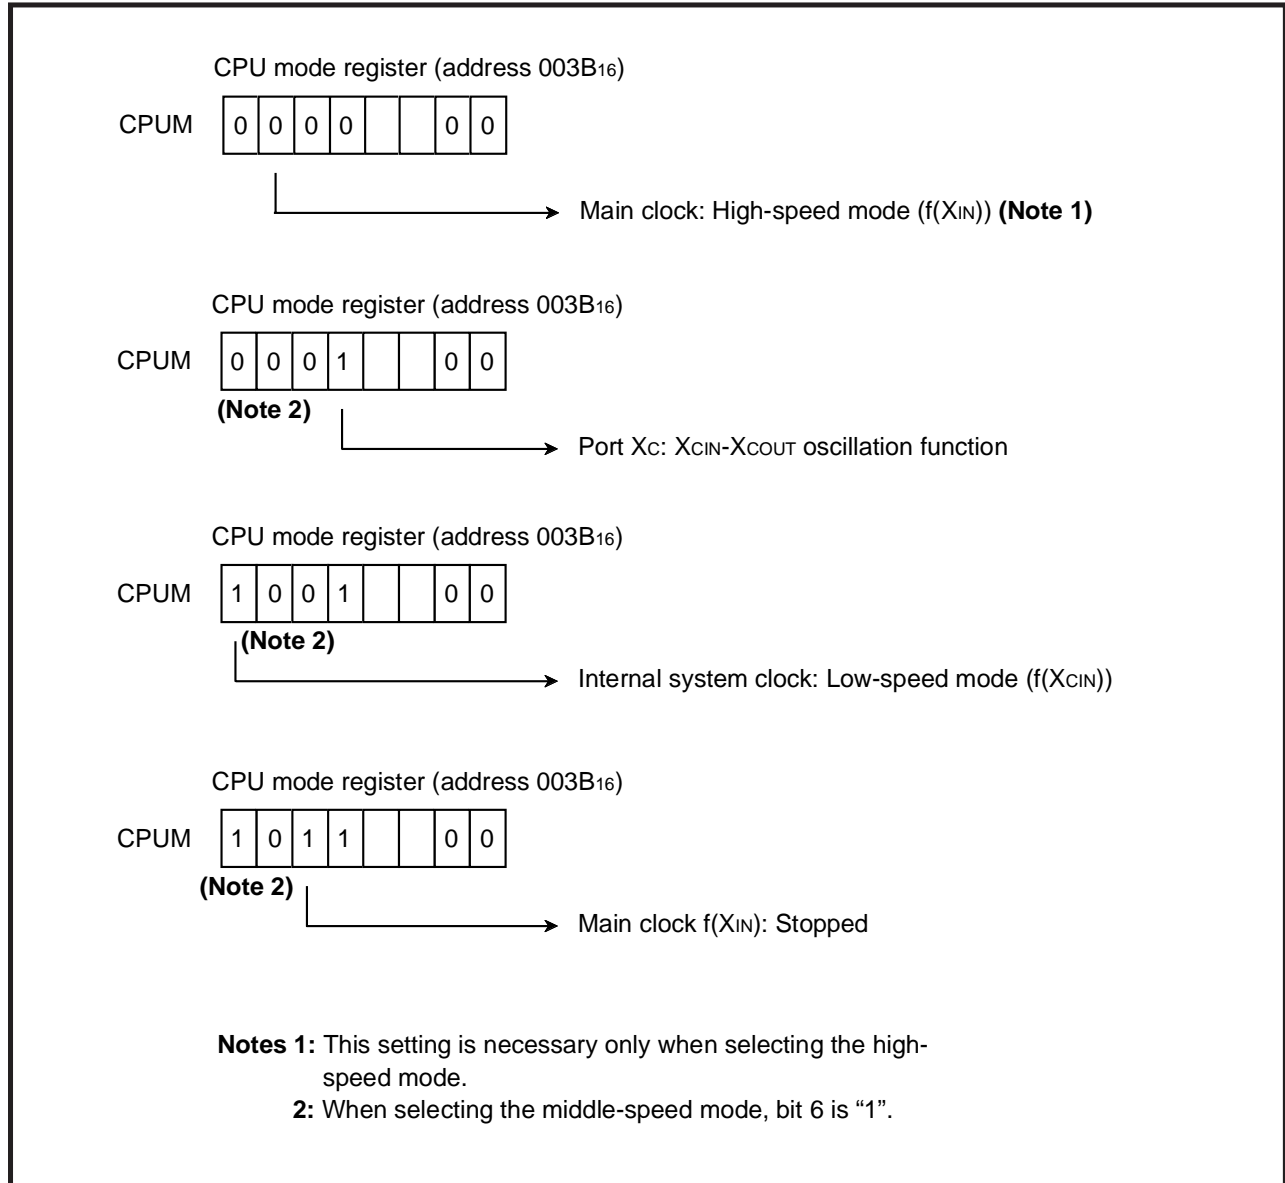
CPU mode register (address 003B$_{16}$)

CPUM

| 0 | 0 | 0 | 0 |  |  | 0 | 0 |
|---|---|---|---|---|---|---|---|

Main clock: High-speed mode (f(X$_{IN}$)) **(Note 1)**

CPU mode register (address 003B$_{16}$)

CPUM

| 0 | 0 | 0 | 1 |  |  | 0 | 0 |
|---|---|---|---|---|---|---|---|

**(Note 2)**

Port X$_{C}$: X$_{CIN}$-X$_{COUT}$ oscillation function

CPU mode register (address 003B$_{16}$)

CPUM

| 1 | 0 | 0 | 1 |  |  | 0 | 0 |
|---|---|---|---|---|---|---|---|

**(Note 2)**

Internal system clock: Low-speed mode (f(X$_{CIN}$))

CPU mode register (address 003B$_{16}$)

CPUM

| 1 | 0 | 1 | 1 |  |  | 0 | 0 |
|---|---|---|---|---|---|---|---|

**(Note 2)**

Main clock f(X$_{IN}$): Stopped

**Notes 1:** This setting is necessary only when selecting the high-speed mode.
**2:** When selecting the middle-speed mode, bit 6 is “1”.